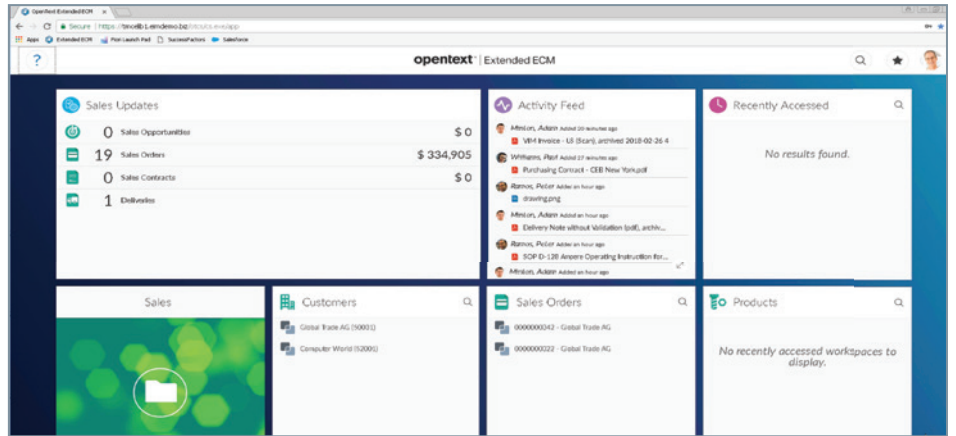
OpenText Extended ECM ×

Secure | https://tmoelb1.emdemo.bz/otcs/cs.exe/app

Apps Extended ECM Fiori Launch Pad SuccessFactors Salesforce

?

opentext | Extended ECM

Sales Updates

0 Sales Opportunities $ 0

19 Sales Orders $ 334,905

0 Sales Contracts $ 0

1 Deliveries

Activity Feed

Minion, Adam Added 20 minutes ago
VIM Invoice - US (Scan), archived 2018-02-26 4

Williams, Paul Added 27 minutes ago
Purchasing Contract - CEB New York.pdf

Ramos, Peter Added an hour ago
drawing.png

Minion, Adam Added an hour ago
Delivery Note without Validation (pdf), archiv...

Ramos, Peter Added an hour ago
SOP D-120 Ampere Operating Instruction for...

Minion, Adam Added an hour ago

Recently Accessed

No results found.

Sales

Customers

Global Trade AG (50001)

Computer World (52001)

Sales Orders

0000000342 - Global Trade AG

0000000022 - Global Trade AG

Products

No recently accessed workspaces to display.